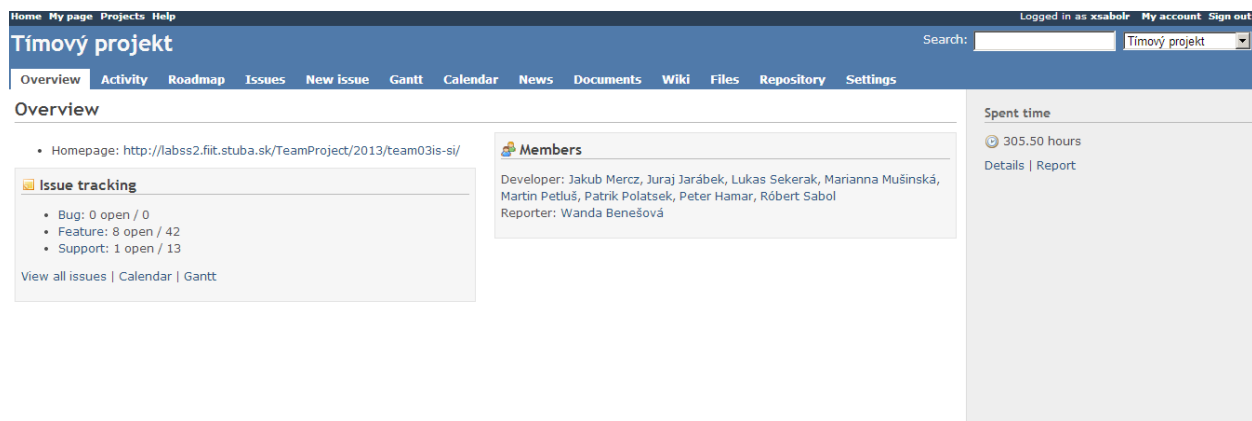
Home My page Projects Help

Logged in as xsabolr My account Sign out

Tímový projekt

Search: Tímový projekt

Overview Activity Roadmap Issues New issue Gantt Calendar News Documents Wiki Files Repository Settings

Overview

• Homepage: http://labss2.fiit.stuba.sk/TeamProject/2013/team03is-si/

Issue tracking

• Bug: 0 open / 0
• Feature: 8 open / 42
• Support: 1 open / 13

View all issues | Calendar | Gantt

Members

Developer: Jakub Mercz, Juraj Jarábek, Lukas Sekerak, Marianna Mušinská, Martin Petluš, Patrik Polatsek, Peter Hamar, Róbert Sabol
Reporter: Wanda Benešová

Spent time

305.50 hours

Details | Report